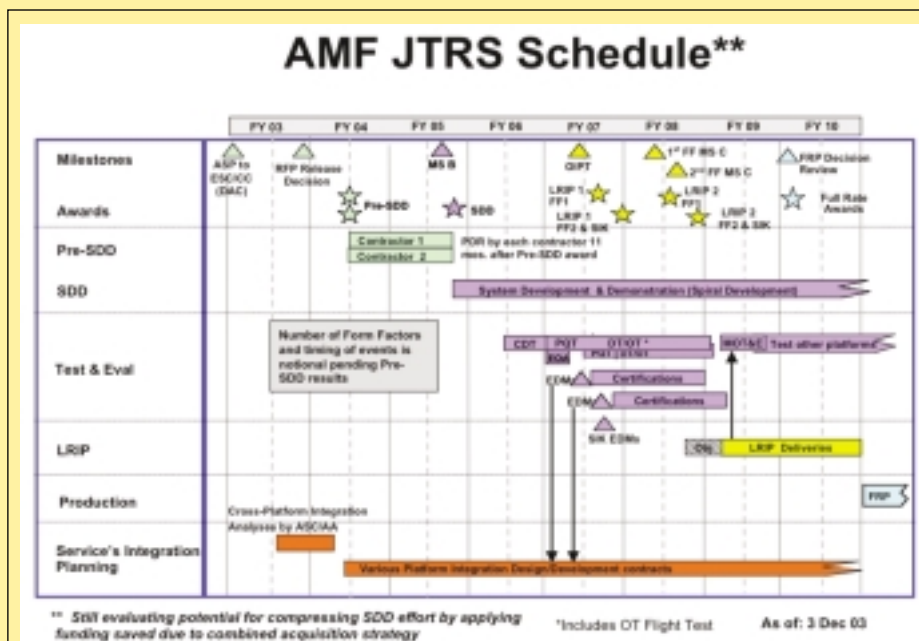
AMF JTRS Schedule**

| | FY 03 | FY 04 | FY 05 | FY 06 | FY 07 | FY 08 | FY 09 | FY 10 |
|---|---|---|---|---|---|---|---|---|

Milestones

Awards

ASP to ESC/CC (DAC)

RFP Release Decision

Pre-SDD

MS B

SDD

GIPT

LRIP 1 FF1

LRIP 1 FF2 & SIK

$1^{st}$ FF MS C

$2^{nd}$ FF MS C

LRIP 2 FF1

LRIP 2 FF2 & SIK

FRP Decision Review

Full Rate Awards

Pre-SDD

Contractor 1

Contractor 2

PDR by each contractor 11 mos. after Pre-SDD award

SDD

System Development & Demonstration (Spiral Development)

Test & Eval

Number of Form Factors and timing of events is notional pending Pre-SDD results

CDT

PQT

OT/OT *

PQT | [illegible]

EDM

EDM

Certifications

Certifications

SIK EDMs

MIOT&E

Test other platforms

LRIP

Qual

LRIP Deliveries

Production

FRP

Service's Integration Planning

Cross-Platform Integration Analyses by ASC/AA

Various Platform Integration Design/Development contracts

** Still evaluating potential for compressing SDD effort by applying funding saved due to combined acquisition strategy

*Includes OT Flight Test

As of: 3 Dec 03